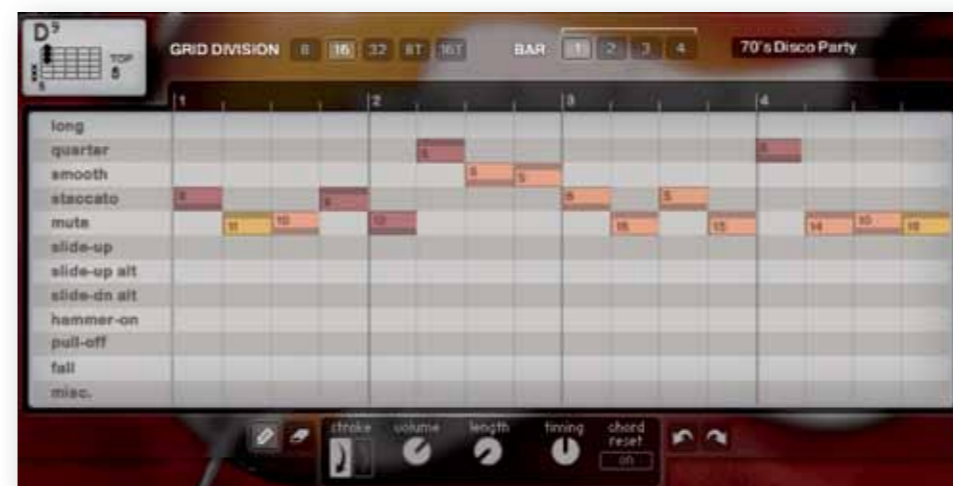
D9
TOP 8
5

GRID DIVISION 8 16 32 8T 16T

BAR 1 2 3 4

70's Disco Party

1 2 3 4

long
quarter
smooth
staccato
mute
slide-up
slide-up alt
slide-dn alt
hammer-on
pull-off
fall
misc.

5 5 5 5 5 5 5 5 5
11 10 12 15 13 14 10 15

stroke volume length timing chord reset
on